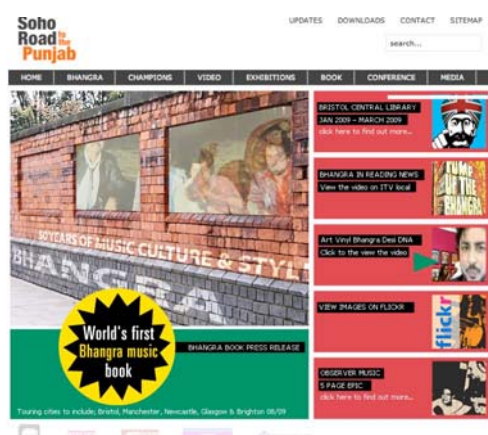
Soho Road to the Punjab

UPDATES DOWNLOADS CONTACT SITEMAP

search...

HOME BHANGRA CHAMPIONS VIDEO EXHIBITIONS BOOK CONFERENCE MEDIA

50 YEARS OF MUSIC CULTURE & STYLE

BHANGRA

World's first Bhangra music book

BHANGRA BOOK PRESS RELEASE

Touring cities to include; Bristol, Manchester, Newcastle, Glasgow & Brighton 08/09

BRISTOL CENTRAL LIBRARY
JAN 2009 - MARCH 2009
click here to find out more...

BHANGRA IN READING NEWS
View the video on ITV local

Art Vinyl Bhangra Desi DNA
Click to the view the video

VIEW IMAGES ON FLICKR

flickr

OBSERVER MUSIC
5 PAGE EPIC
click here to find out more...